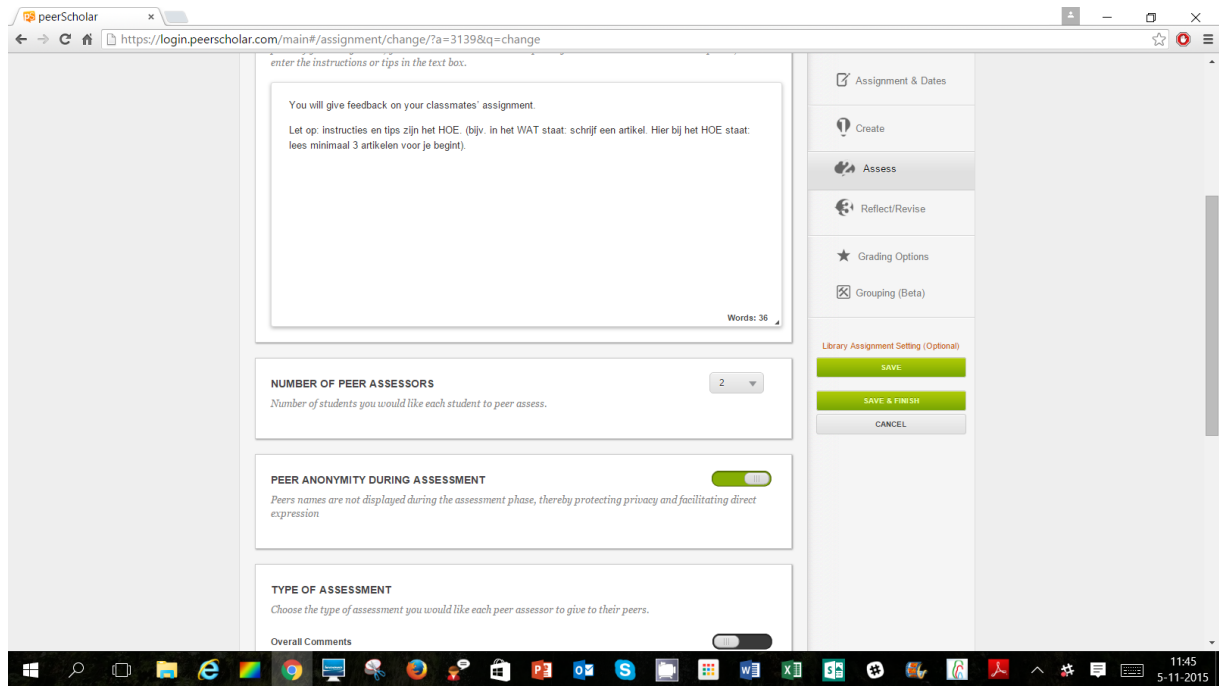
peerScholar ×

https://login.peerscholar.com/main#/assignment/change/?a=3139&q=change

enter the instructions or tips in the text box.

You will give feedback on your classmates' assignment.

Let op: instructies en tips zijn het HOE. (bijv. in het WAT staat: schrijf een artikel. Hier bij het HOE staat: lees minimaal 3 artikelen voor je begint).

Words: 36

NUMBER OF PEER ASSESSORS

2

Number of students you would like each student to peer assess.

PEER ANONYMITY DURING ASSESSMENT

Peers names are not displayed during the assessment phase, thereby protecting privacy and facilitating direct expression

TYPE OF ASSESSMENT

Choose the type of assessment you would like each peer assessor to give to their peers.

Overall Comments

Assignment & Dates

Create

Assess

Reflect/Revise

Grading Options

Grouping (Beta)

Library Assignment Setting (Optional)

SAVE

SAVE & FINISH

CANCEL

11:45
5-11-2015